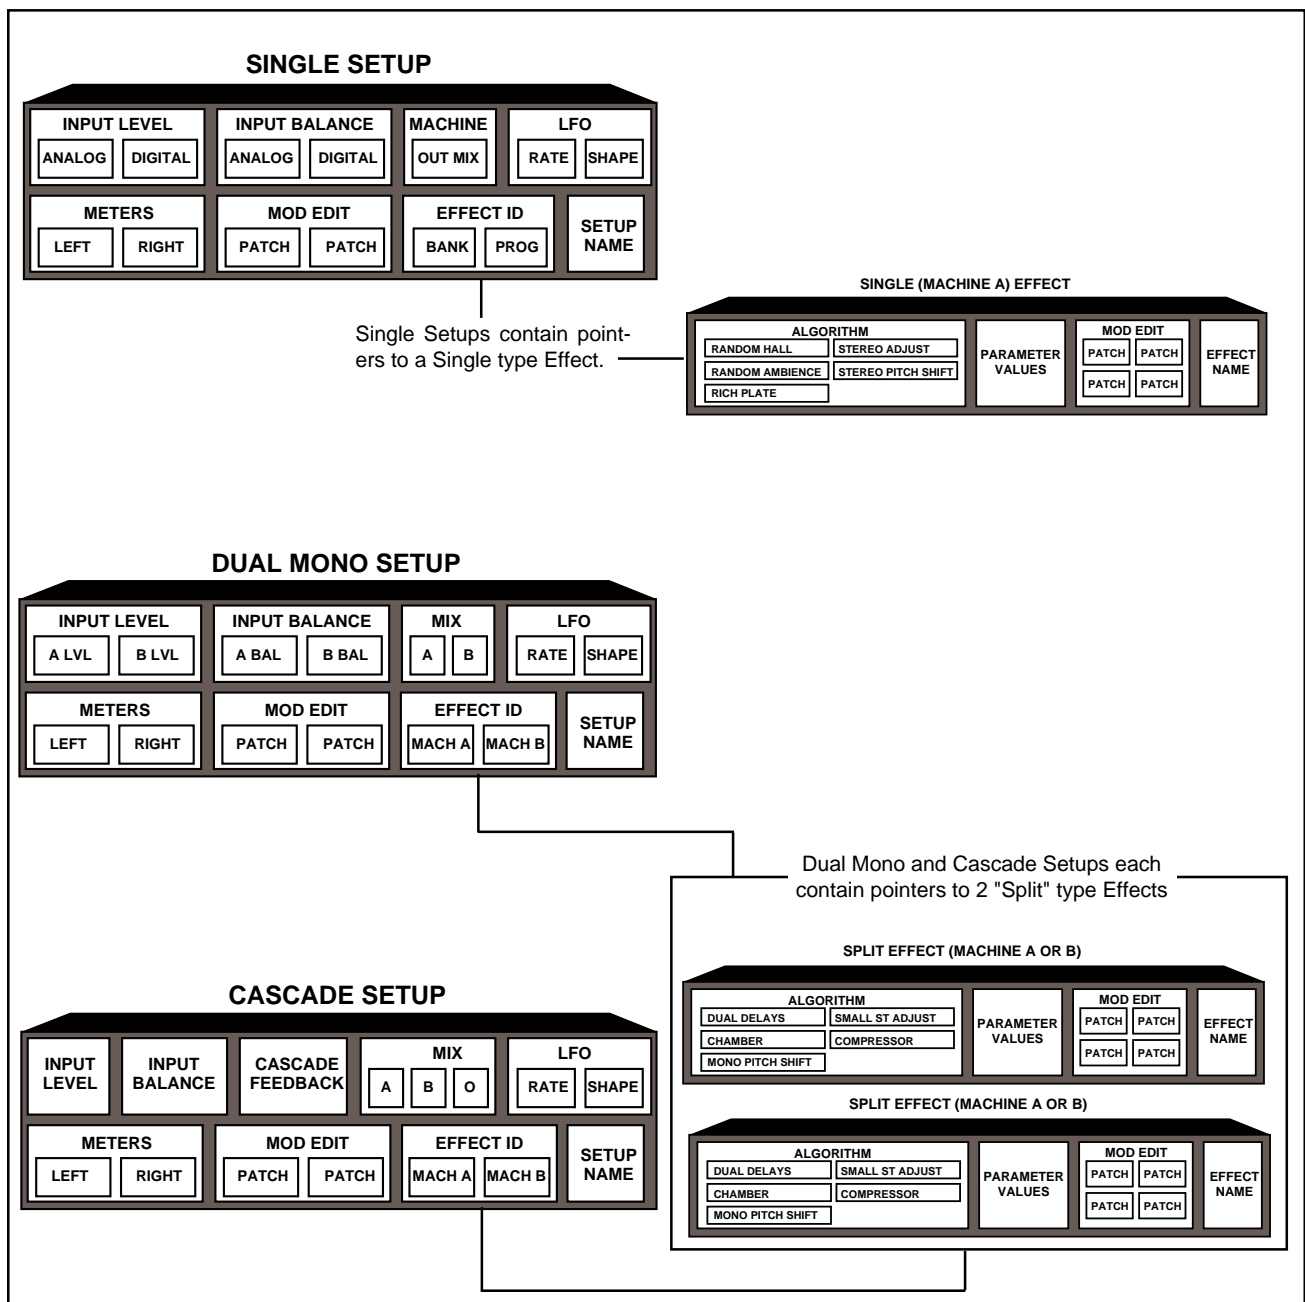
SINGLE SETUP

INPUT LEVEL
ANALOG DIGITAL

INPUT BALANCE
ANALOG DIGITAL

MACHINE
OUT MIX

LFO
RATE SHAPE

METERS
LEFT RIGHT

MOD EDIT
PATCH PATCH

EFFECT ID
BANK PROG

SETUP NAME

Single Setups contain pointers to a Single type Effect.

SINGLE (MACHINE A) EFFECT

ALGORITHM
RANDOM HALL
STEREO ADJUST
RANDOM AMBIENCE
STEREO PITCH SHIFT
RICH PLATE

PARAMETER VALUES

MOD EDIT
PATCH PATCH
PATCH PATCH

EFFECT NAME

DUAL MONO SETUP

INPUT LEVEL
A LVL B LVL

INPUT BALANCE
A BAL B BAL

MIX
A B

LFO
RATE SHAPE

METERS
LEFT RIGHT

MOD EDIT
PATCH PATCH

EFFECT ID
MACH A MACH B

SETUP NAME

Dual Mono and Cascade Setups each contain pointers to 2 "Split" type Effects

SPLIT EFFECT (MACHINE A OR B)

ALGORITHM
DUAL DELAYS
SMALL ST ADJUST
CHAMBER
COMPRESSOR
MONO PITCH SHIFT

PARAMETER VALUES

MOD EDIT
PATCH PATCH
PATCH PATCH

EFFECT NAME

CASCADE SETUP

INPUT LEVEL

INPUT BALANCE

CASCADE FEEDBACK

MIX
A B O

LFO
RATE SHAPE

METERS
LEFT RIGHT

MOD EDIT
PATCH PATCH

EFFECT ID
MACH A MACH B

SETUP NAME

SPLIT EFFECT (MACHINE A OR B)

ALGORITHM
DUAL DELAYS
SMALL ST ADJUST
CHAMBER
COMPRESSOR
MONO PITCH SHIFT

PARAMETER VALUES

MOD EDIT
PATCH PATCH
PATCH PATCH

EFFECT NAME